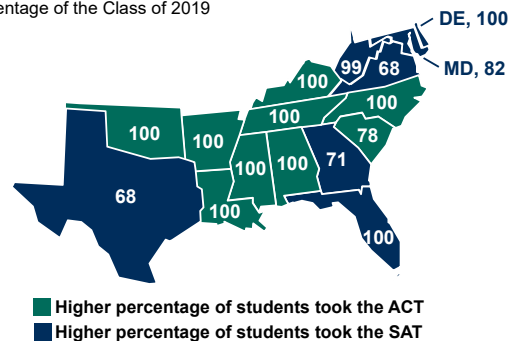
entage of the Class of 2019

DE, 100

MD, 82

99

68

100

100

100

100

78

100

71

100

100

100

68

100

100

Higher percentage of students took the ACT

Higher percentage of students took the SAT